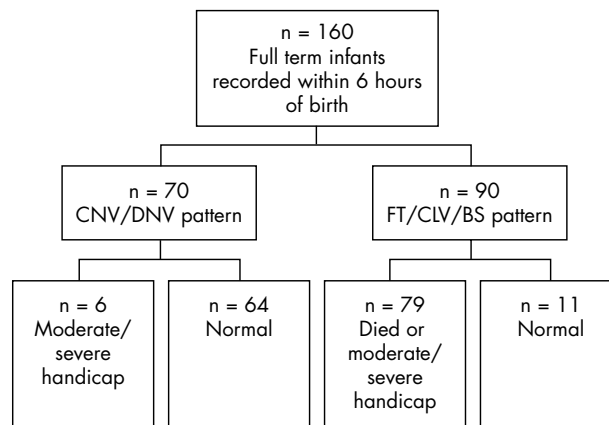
n = 160
Full term infants recorded within 6 hours of birth

n = 70
CNV/DNV pattern

n = 90
FT/CLV/BS pattern

n = 6
Moderate/ severe handicap

n = 64
Normal

n = 79
Died or moderate/ severe handicap

n = 11
Normal